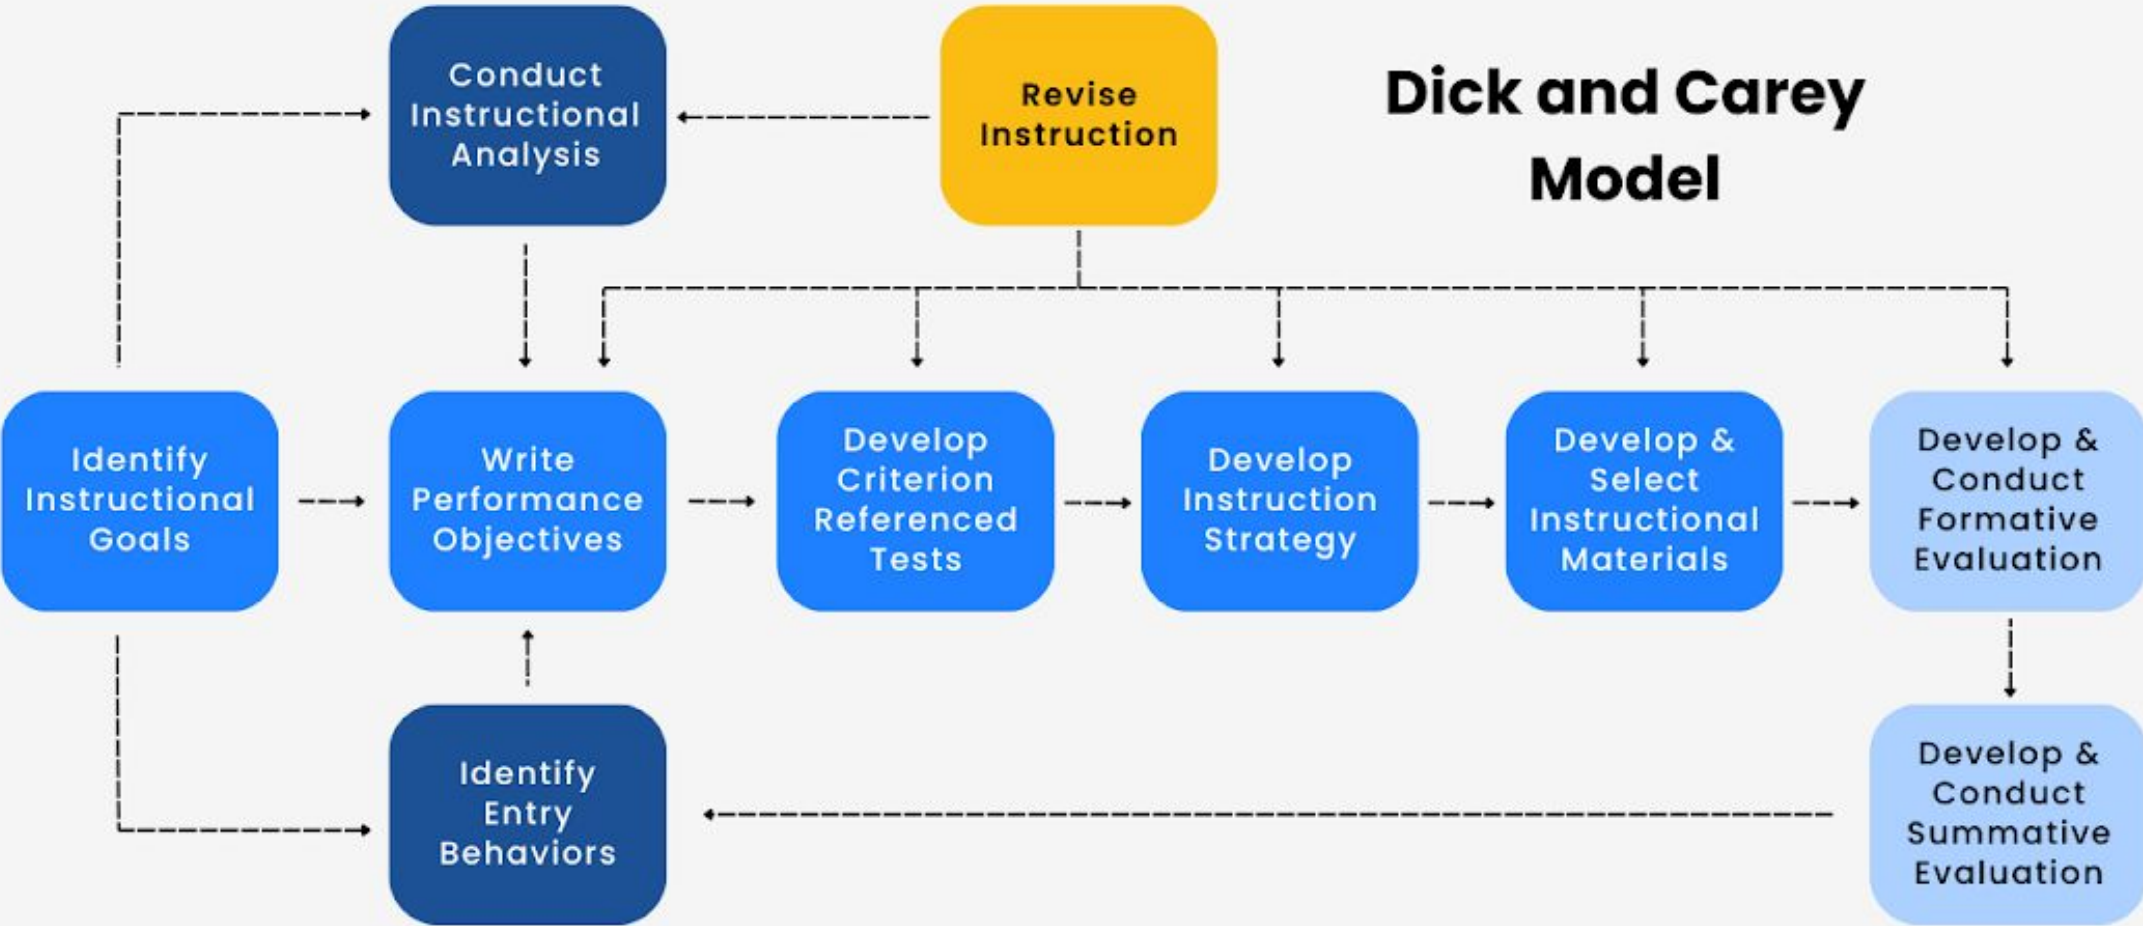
Dick and Carey Model

Conduct Instructional Analysis

Revise Instruction

Identify Instructional Goals

Write Performance Objectives

Develop Criterion Referenced Tests

Develop Instruction Strategy

Develop & Select Instructional Materials

Develop & Conduct Formative Evaluation

Identify Entry Behaviors

Develop & Conduct Summative Evaluation